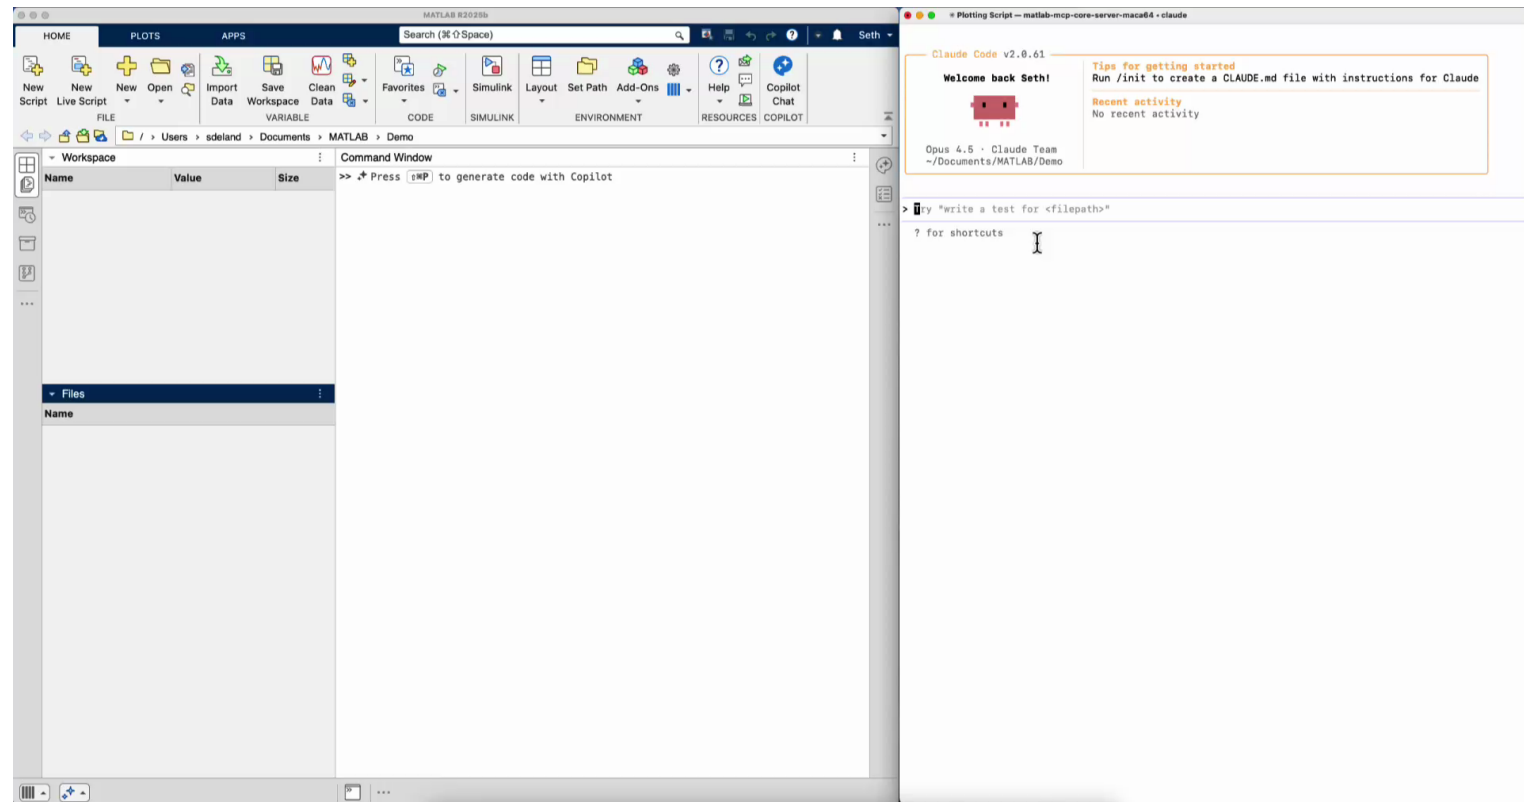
MATLAB R2025b

HOME PLOTS APPS

Search (⌘⇧Space)

Seth

New Script New Live Script New Open
FILE

Import Data Save Workspace Clean Data
VARIABLE

Favorites
CODE

Simulink
SIMULINK

Layout Set Path Add-Ons
ENVIRONMENT

Help
RESOURCES

Copilot Chat
COPILOT

/ › Users › sdeland › Documents › MATLAB › Demo

Workspace

| Name | Value | Size |
|---|---|---|

Files

Name

Command Window

>> Press ⇧⌘P to generate code with Copilot

Plotting Script — matlab-mcp-core-server-maca64 • claude

Claude Code v2.0.61

Welcome back Seth!

Opus 4.5 · Claude Team
~/Documents/MATLAB/Demo

Tips for getting started
Run /init to create a CLAUDE.md file with instructions for Claude

Recent activity
No recent activity

> Try "write a test for <filepath>"

? for shortcuts